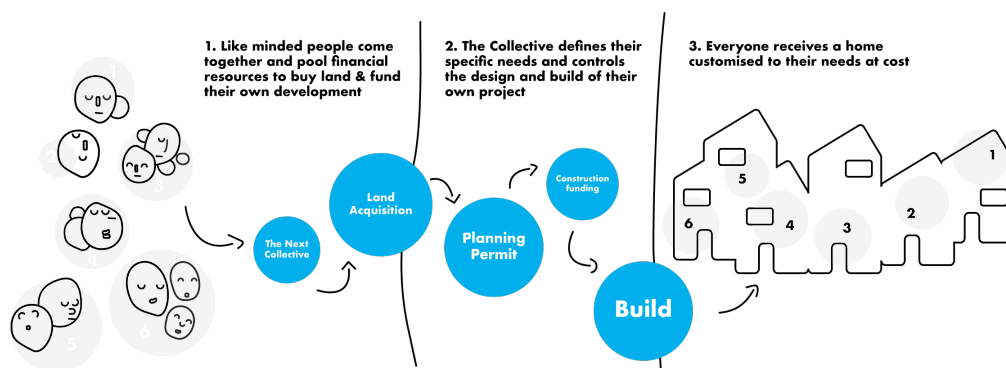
1. Like minded people come together and pool financial resources to buy land & fund their own development

2. The Collective defines their specific needs and controls the design and build of their own project

3. Everyone receives a home customised to their needs at cost

1
2
3
4
5
6

The Next Collective

Land Acquisition

Planning Permit

Construction funding

Build

5
6
4
3
2
1